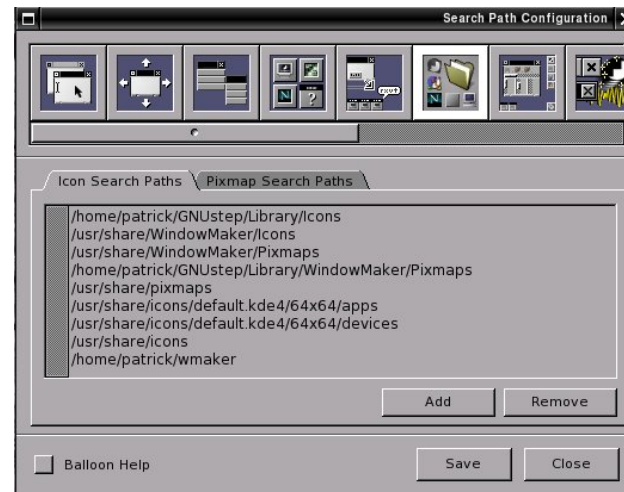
Search Path Configuration

Icon Search Paths
Pixmap Search Paths

/home/patrick/GNUstep/Library/Icons
/usr/share/WindowMaker/Icons
/usr/share/WindowMaker/Pixmaps
/home/patrick/GNUstep/Library/WindowMaker/Pixmaps
/usr/share/pixmaps
/usr/share/icons/default.kde4/64x64/apps
/usr/share/icons/default.kde4/64x64/devices
/usr/share/icons
/home/patrick/wmaker

Add
Remove

Balloon Help
Save
Close